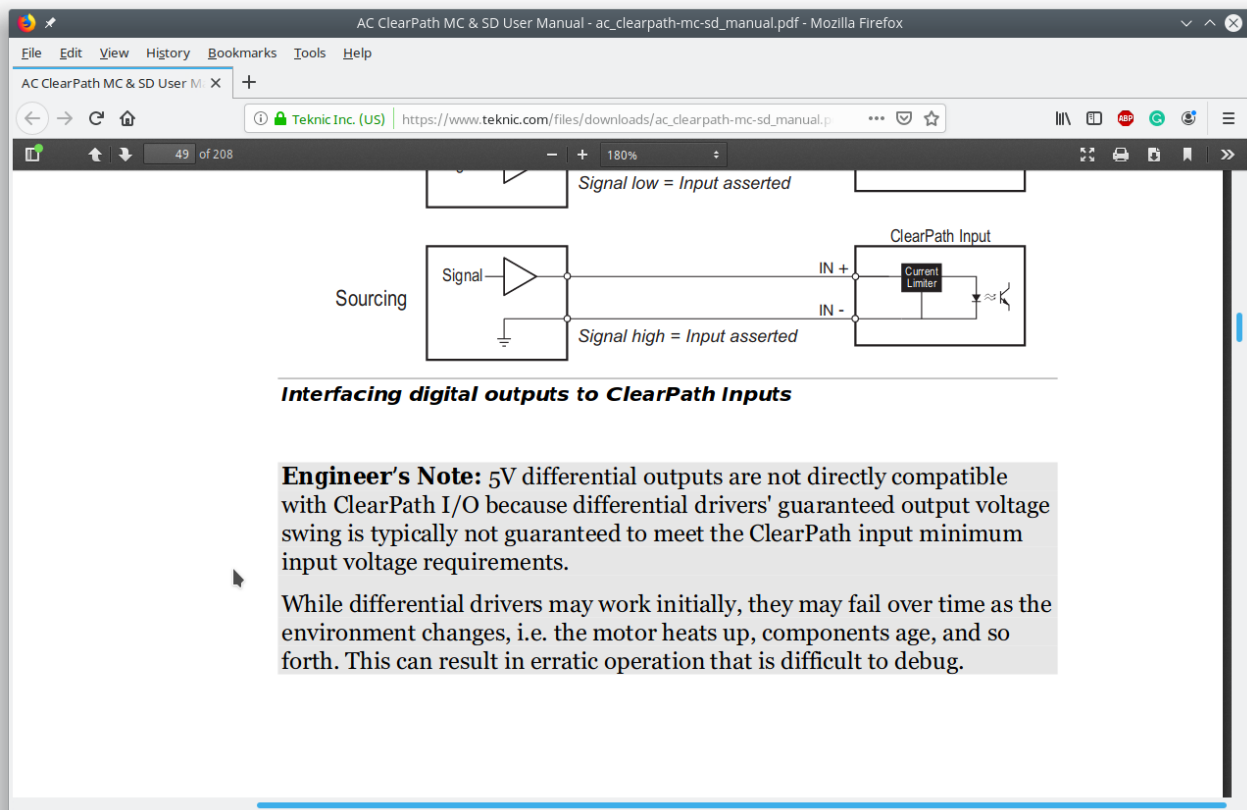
AC ClearPath MC & SD User Manual - ac_clearpath-mc-sd_manual.pdf - Mozilla Firefox

File Edit View History Bookmarks Tools Help

AC ClearPath MC & SD User M

Teknic Inc. (US) https://www.teknic.com/files/downloads/ac_clearpath-mc-sd_manual.p

49 of 208

180%

Signal low = Input asserted

ClearPath Input

Sourcing

Signal

IN +

Current Limiter

IN -

Signal high = Input asserted

Interfacing digital outputs to ClearPath Inputs

**Engineer's Note:** 5V differential outputs are not directly compatible with ClearPath I/O because differential drivers' guaranteed output voltage swing is typically not guaranteed to meet the ClearPath input minimum input voltage requirements.

While differential drivers may work initially, they may fail over time as the environment changes, i.e. the motor heats up, components age, and so forth. This can result in erratic operation that is difficult to debug.